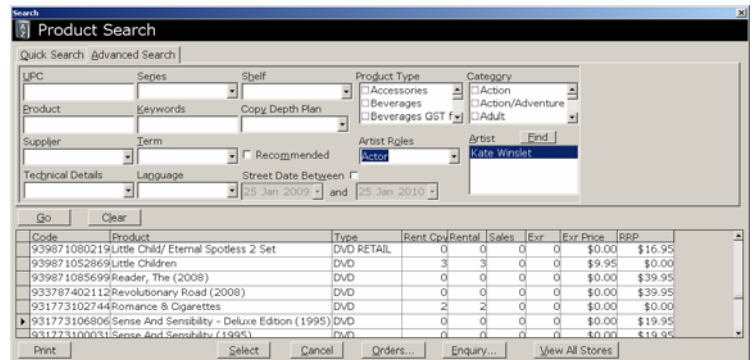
Search

Product Search

Quick Search | Advanced Search

UPC

Series

Shelf

Product Type
☐Accessories
☐Beverages
☐Beverages GST f

Category
☐Action
☐Action/Adventure
☐Adult

Product

Keywords

Copy Depth Plan

Supplier

Term

☐ Recommended

Artist Roles
Actor

Artist
Find
Kate Winslet

Technical Details

Language

Street Date Between ☐
25 Jan 2009 and 25 Jan 2010

Go
Clear

| Code | Product | Type | Rent Cpy | Rental | Sales | Exr | Exr Price | RRP |
|---|---|---|---|---|---|---|---|---|
| 9398710802​19 | Little Child/ Eternal Spotless 2 Set | DVD RETAIL | 0 | 0 | 0 | 0 | \$0.00 | \$16.95 |
| 939871052869 | Little Children | DVD | 3 | 3 | 0 | 0 | \$9.95 | \$0.00 |
| 939871085699 | Reader, The (2008) | DVD | 0 | 0 | 0 | 0 | \$0.00 | \$39.95 |
| 933787402112 | Revolutionary Road (2008) | DVD | 0 | 0 | 0 | 0 | \$0.00 | \$39.95 |
| 931773102744 | Romance & Cigarettes | DVD | 2 | 2 | 0 | 0 | \$0.00 | \$0.00 |
| 931773106806 | Sense And Sensibility - Deluxe Edition (1995) | DVD | 0 | 0 | 0 | 0 | \$0.00 | \$19.95 |
| 931773100031 | Sense And Sensibility (1995) | DVD | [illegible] | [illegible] | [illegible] | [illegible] | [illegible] | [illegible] |

Print
Select
Cancel
Orders...
Enquiry...
View All Stores